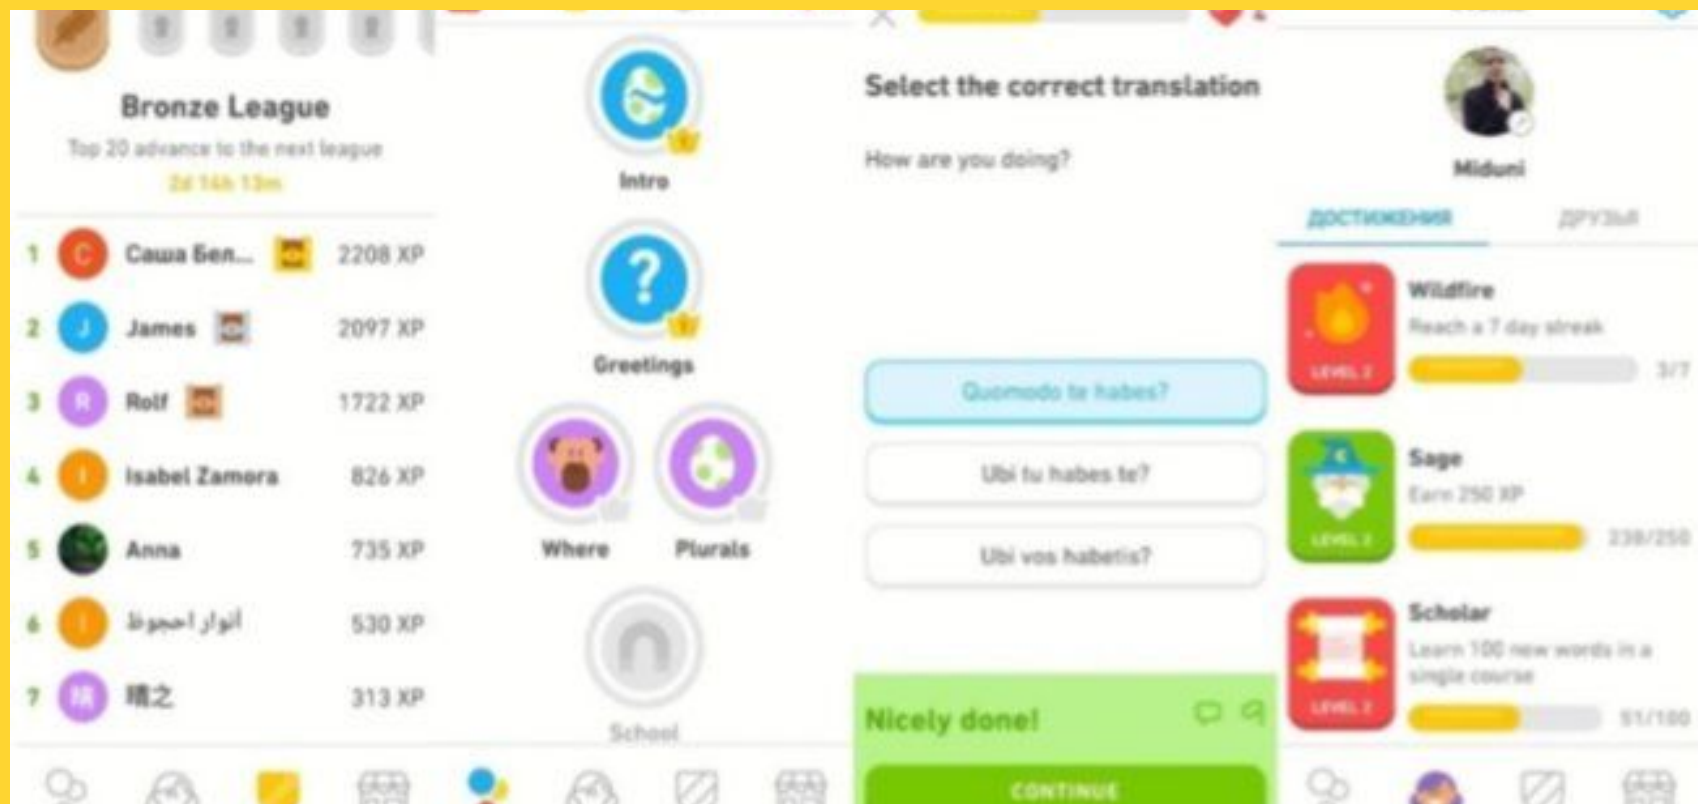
Bronze League

Top 20 advance to the next league

2d 14h 13m

| | | | |
|---|---|---|---|
| 1 | C | Саша Бел... | 2208 XP |
| 2 | J | James | 2097 XP |
| 3 | R | Rolf | 1722 XP |
| 4 | I | Isabel Zamora | 826 XP |
| 5 | | Anna | 735 XP |
| 6 | أ | أنوار احجوط | 530 XP |
| 7 | 晴 | 晴之 | 313 XP |

Intro

Greetings

Where

Plurals

School

Select the correct translation

How are you doing?

Quomodo te habes?

Ubi tu habes te?

Ubi vos habetis?

Nicely done!

CONTINUE

Miduni

ДОСТИЖЕНИЯ

ДРУЗЬЯ

LEVEL 2

Wildfire

Reach a 7 day streak

3/7

LEVEL 2

Sage

Earn 250 XP

238/250

LEVEL 2

Scholar

Learn 100 new words in a single course

51/100